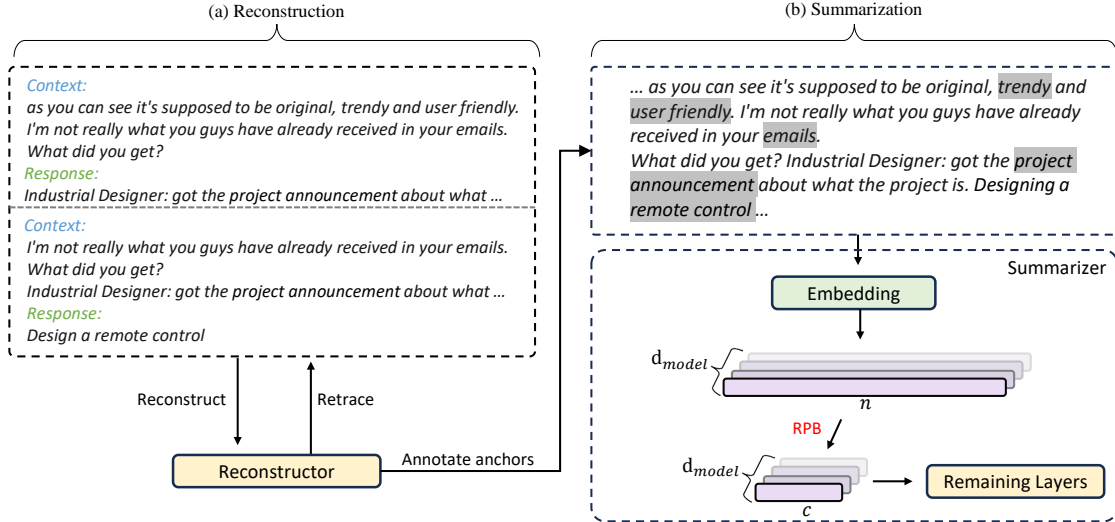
(a) Reconstruction

(b) Summarization

Context:
as you can see it's supposed to be original, trendy and user friendly. I'm not really what you guys have already received in your emails. What did you get?
Response:
Industrial Designer: got the project announcement about what ...

Context:
I'm not really what you guys have already received in your emails. What did you get?
Industrial Designer: got the project announcement about what ...
Response:
Design a remote control

Reconstruct

Retrace

Reconstructor

Annotate anchors

... as you can see it's supposed to be original, trendy and user friendly. I'm not really what you guys have already received in your emails.
What did you get? Industrial Designer: got the project announcement about what the project is. Designing a remote control ...

Summarizer

Embedding

$d_{model}$

$n$

RPB

$d_{model}$

$c$

Remaining Layers